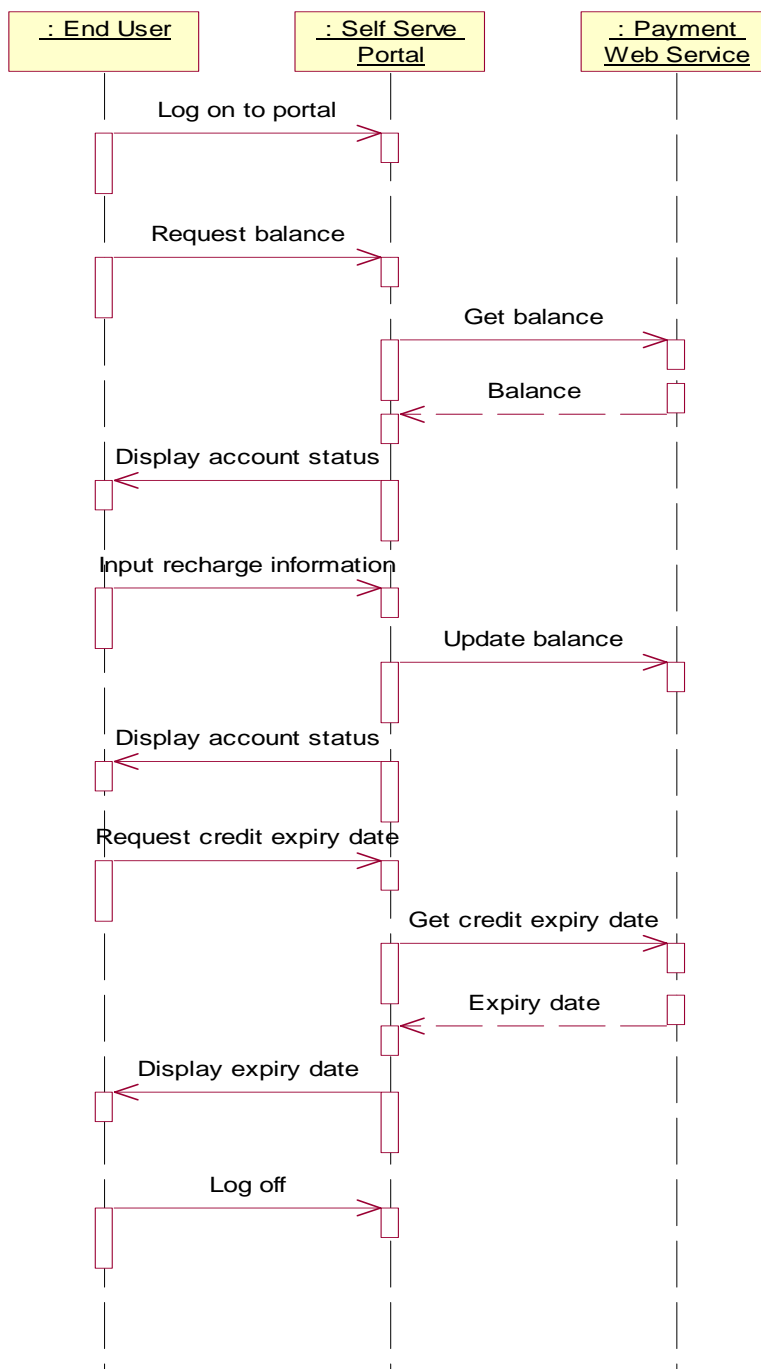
: End User

: Self Serve Portal

: Payment Web Service

Log on to portal

Request balance

Get balance

Balance

Display account status

Input recharge information

Update balance

Display account status

Request credit expiry date

Get credit expiry date

Expiry date

Display expiry date

Log off